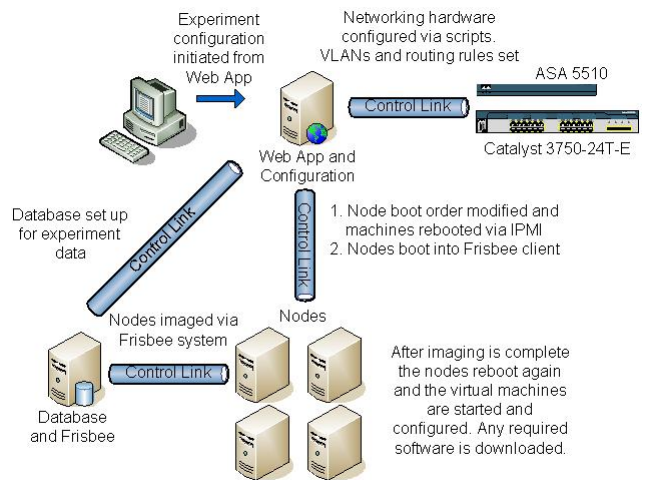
Experiment configuration initiated from Web App

Networking hardware configured via scripts. VLANs and routing rules set

ASA 5510

Control Link

Catalyst 3750-24T-E

Web App and Configuration

Database set up for experiment data

Control Link

Control Link

1. Node boot order modified and machines rebooted via IPMI
2. Nodes boot into Frisbee client

Nodes imaged via Frisbee system

Nodes

Control Link

Database and Frisbee

After imaging is complete the nodes reboot again and the virtual machines are started and configured. Any required software is downloaded.